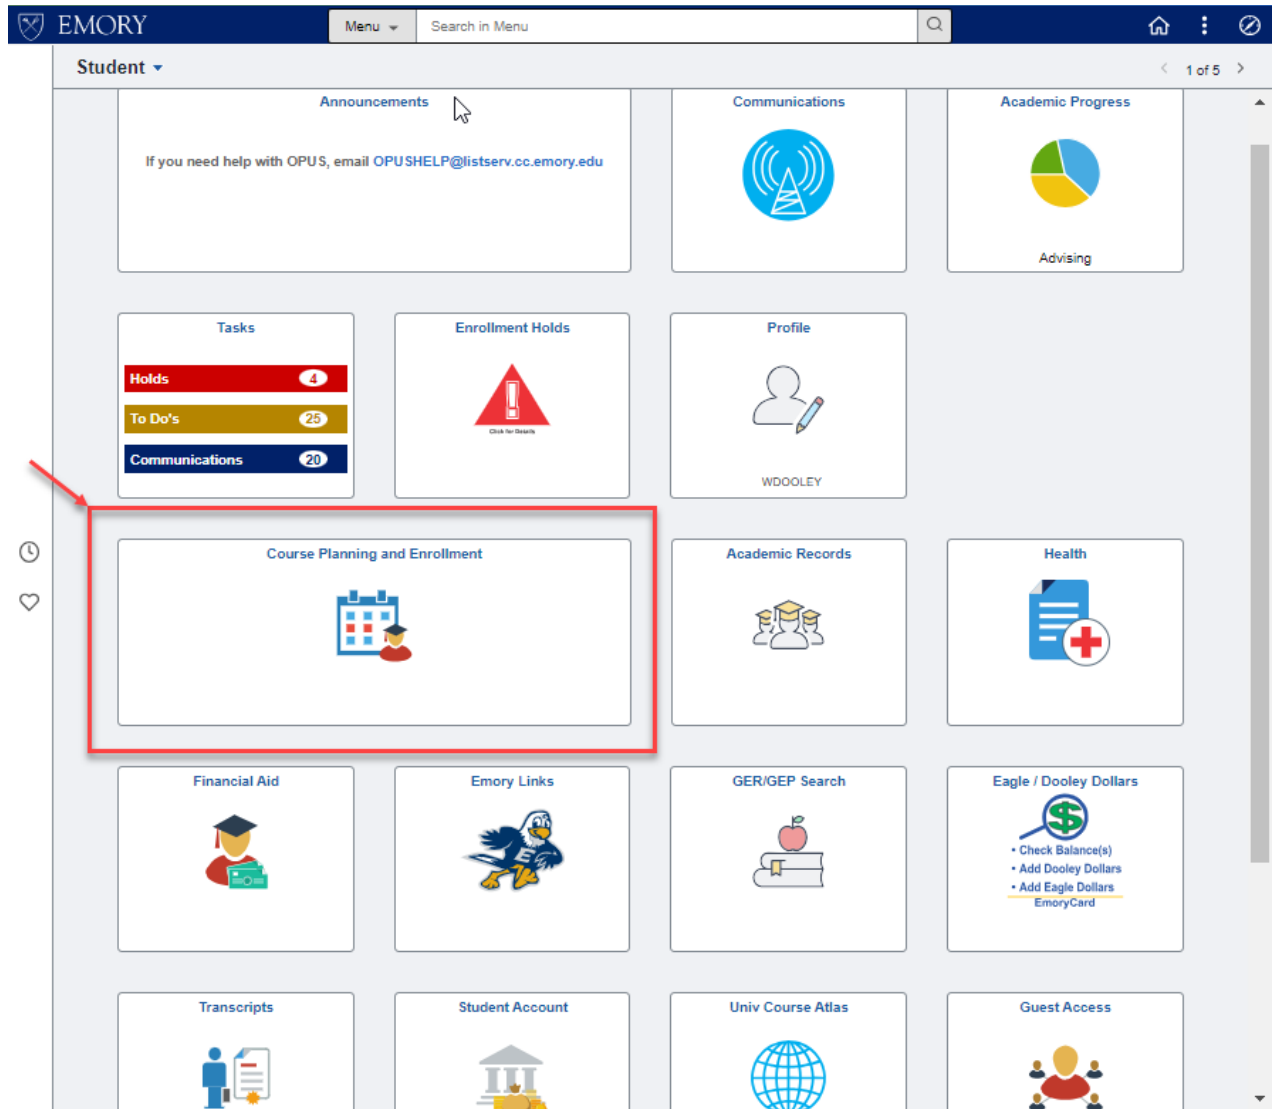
EMORY

Menu

Search in Menu

Student

1 of 5

Announcements

If you need help with OPUS, email OPUSHELP@listserv.cc.emory.edu

Communications

Academic Progress

Advising

Tasks

Holds 4

To Do's 25

Communications 20

Enrollment Holds

Click for Details

Profile

WDOOLEY

Course Planning and Enrollment

Academic Records

Health

Financial Aid

Emory Links

GER/GEP Search

Eagle / Dooley Dollars

• Check Balance(s)
• Add Dooley Dollars
• Add Eagle Dollars
EmoryCard

Transcripts

Student Account

Univ Course Atlas

Guest Access